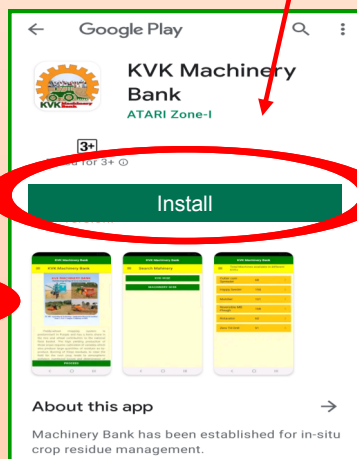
Google Play

KVK Machinery Bank

ATARI Zone-I

KVK Machinery Bank

3+

Rated for 3+

Install

KVK Machinery Bank

KVK Machinery Bank

Search Machinery

About this app

Machinery Bank has been established for in-situ crop residue management.